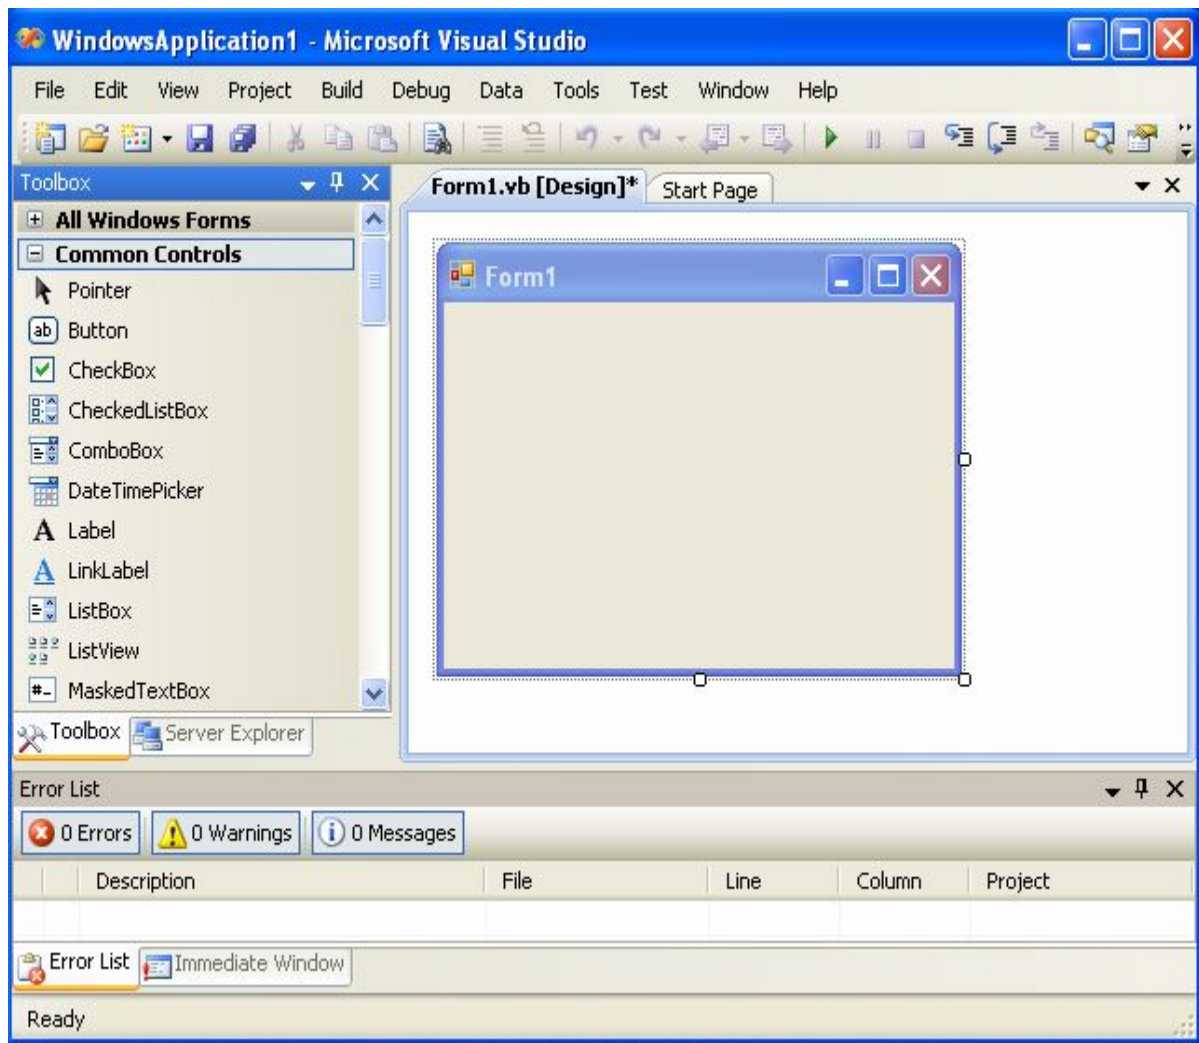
WindowsApplication1 - Microsoft Visual Studio

File Edit View Project Build Debug Data Tools Test Window Help

Toolbox

All Windows Forms

Common Controls

Pointer

Button

CheckBox

CheckedListBox

ComboBox

DateTimePicker

Label

LinkLabel

ListBox

ListView

MaskedTextBox

Toolbox Server Explorer

Form1.vb [Design]* Start Page

Form1

Error List

0 Errors 0 Warnings 0 Messages

| | Description | File | Line | Column | Project |
|---|---|---|---|---|---|
| | | | | | |

Error List Immediate Window

Ready